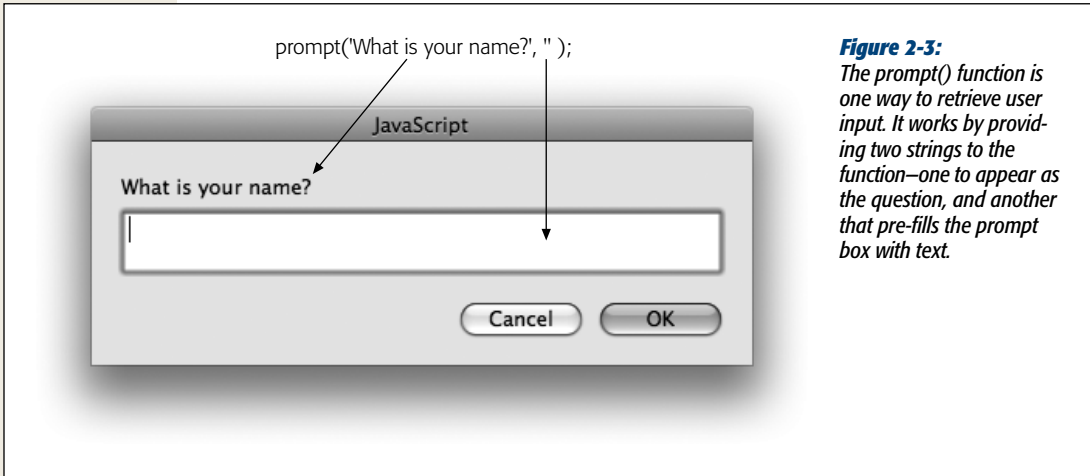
prompt('What is your name?', '' );

JavaScript

What is your name?

Cancel

OK

Figure 2-3:
The prompt() function is one way to retrieve user input. It works by providing two strings to the function–one to appear as the question, and another that pre-fills the prompt box with text.